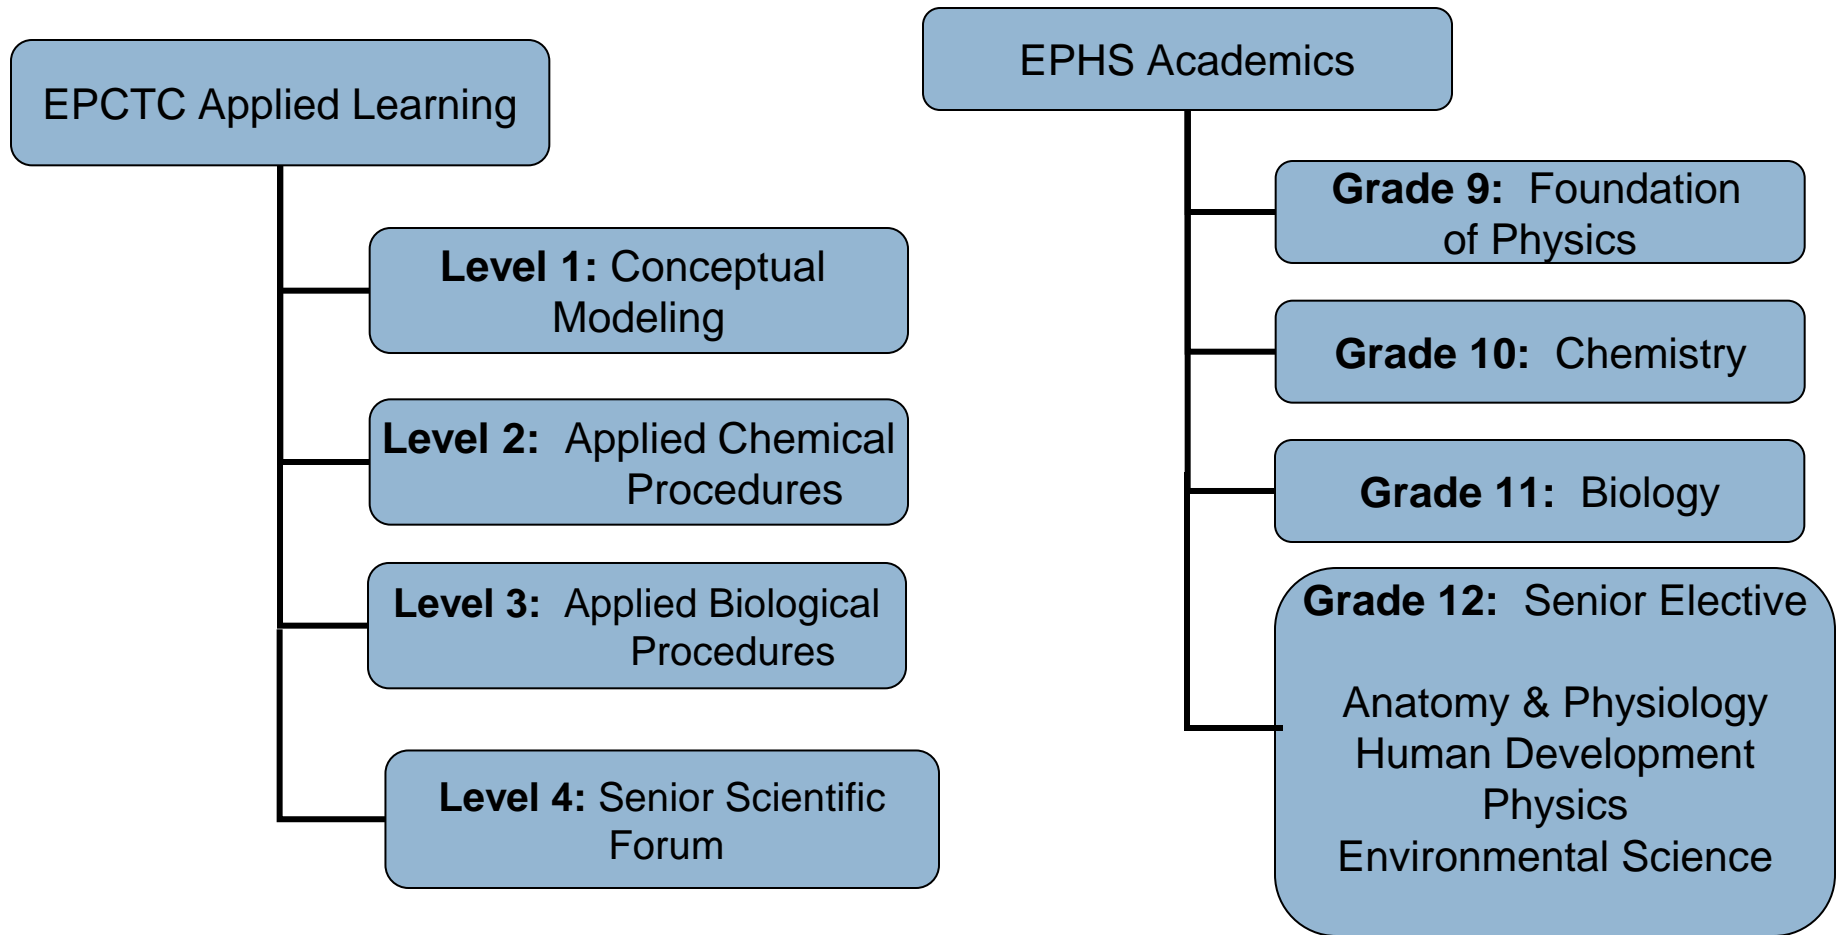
EPCTC Applied Learning

Level 1: Conceptual Modeling

Level 2: Applied Chemical Procedures

Level 3: Applied Biological Procedures

Level 4: Senior Scientific Forum

EPHS Academics

Grade 9: Foundation of Physics

Grade 10: Chemistry

Grade 11: Biology

Grade 12: Senior Elective

Anatomy & Physiology
Human Development
Physics
Environmental Science